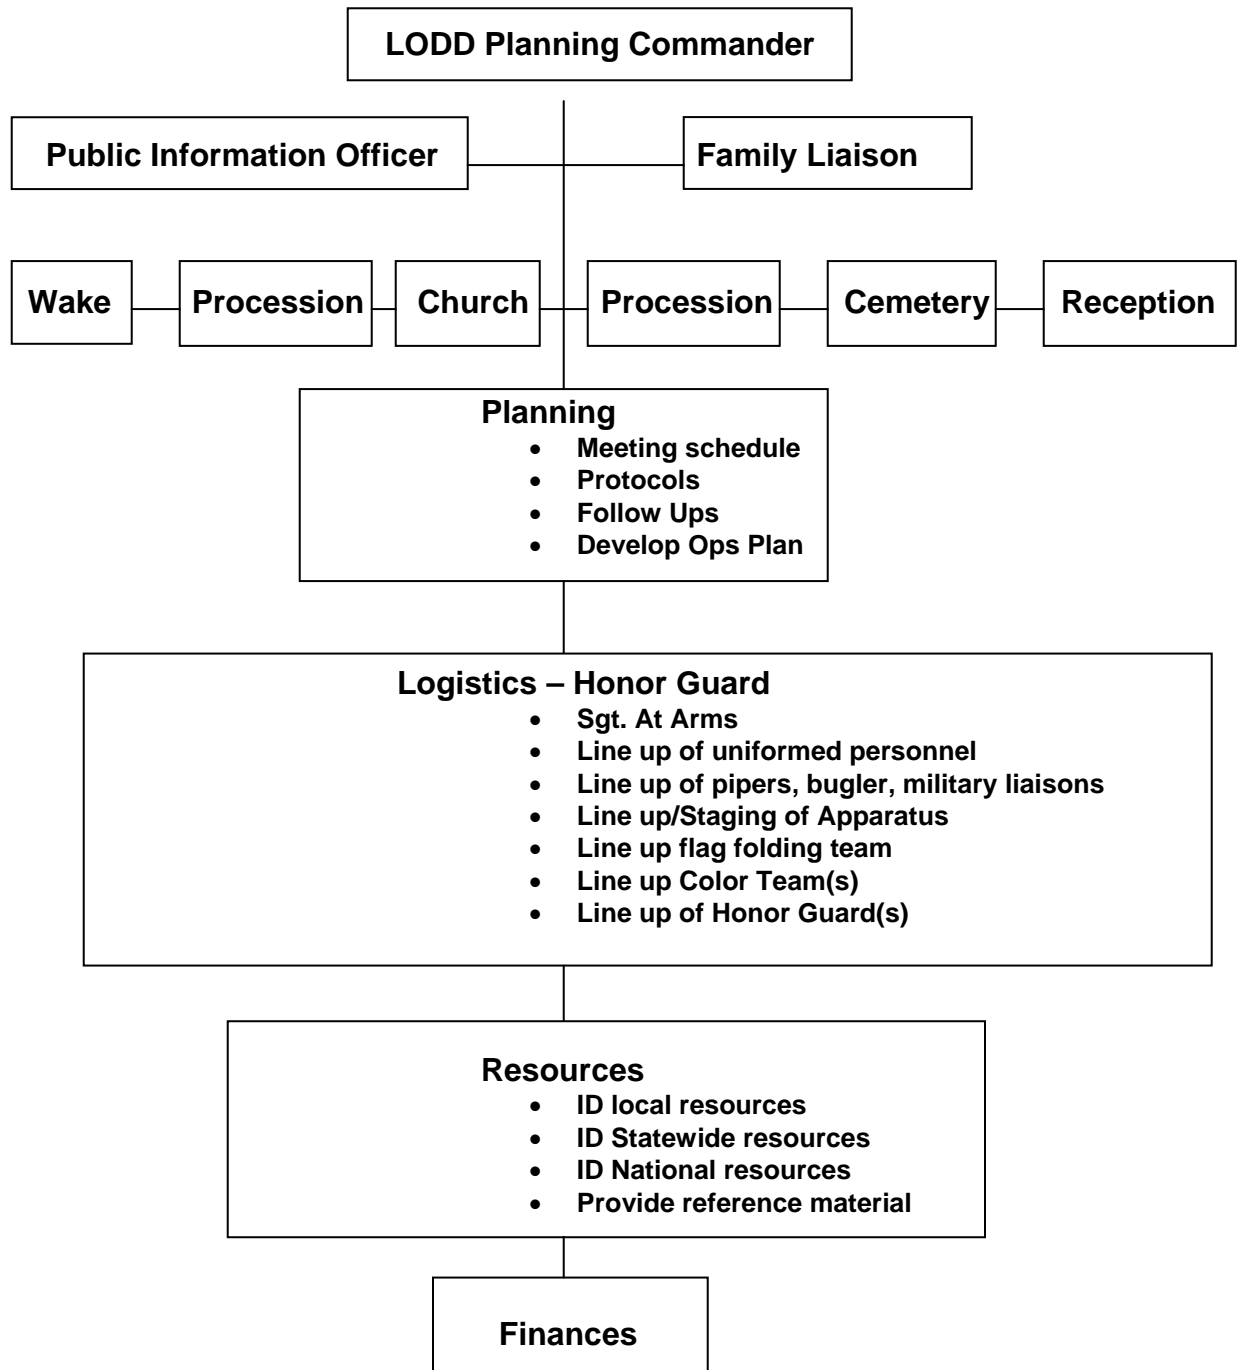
LODD Planning Commander

Public Information Officer

Family Liaison

Wake

Procession

Church

Procession

Cemetery

Reception

Planning
- Meeting schedule
- Protocols
- Follow Ups
- Develop Ops Plan

Logistics – Honor Guard
- Sgt. At Arms
- Line up of uniformed personnel
- Line up of pipers, bugler, military liaisons
- Line up/Staging of Apparatus
- Line up flag folding team
- Line up Color Team(s)
- Line up of Honor Guard(s)

Resources
- ID local resources
- ID Statewide resources
- ID National resources
- Provide reference material

Finances